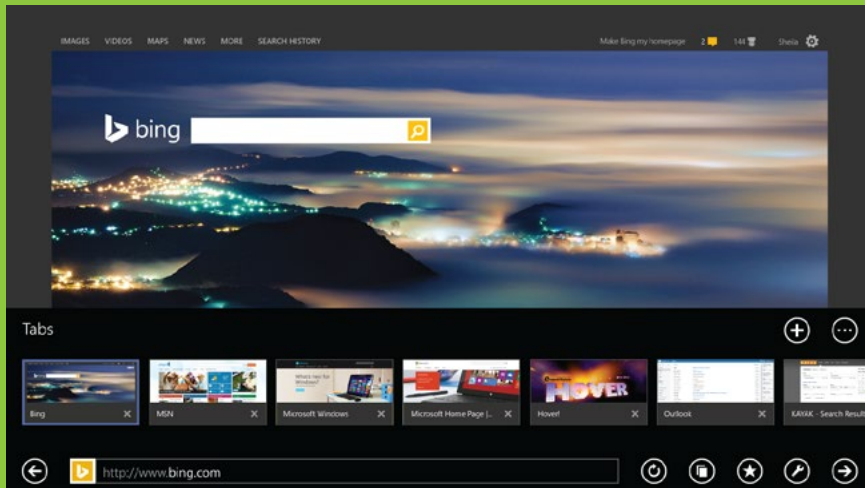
IMAGES VIDEOS MAPS NEWS MORE SEARCH HISTORY

Make Bing my homepage 2 144 Sheila

bing

Tabs

Bing

MSN

Microsoft Windows

Microsoft Home Page |...

Hover!

Outlook

KAYAK - Search Result

HOVER

http://www.bing.com